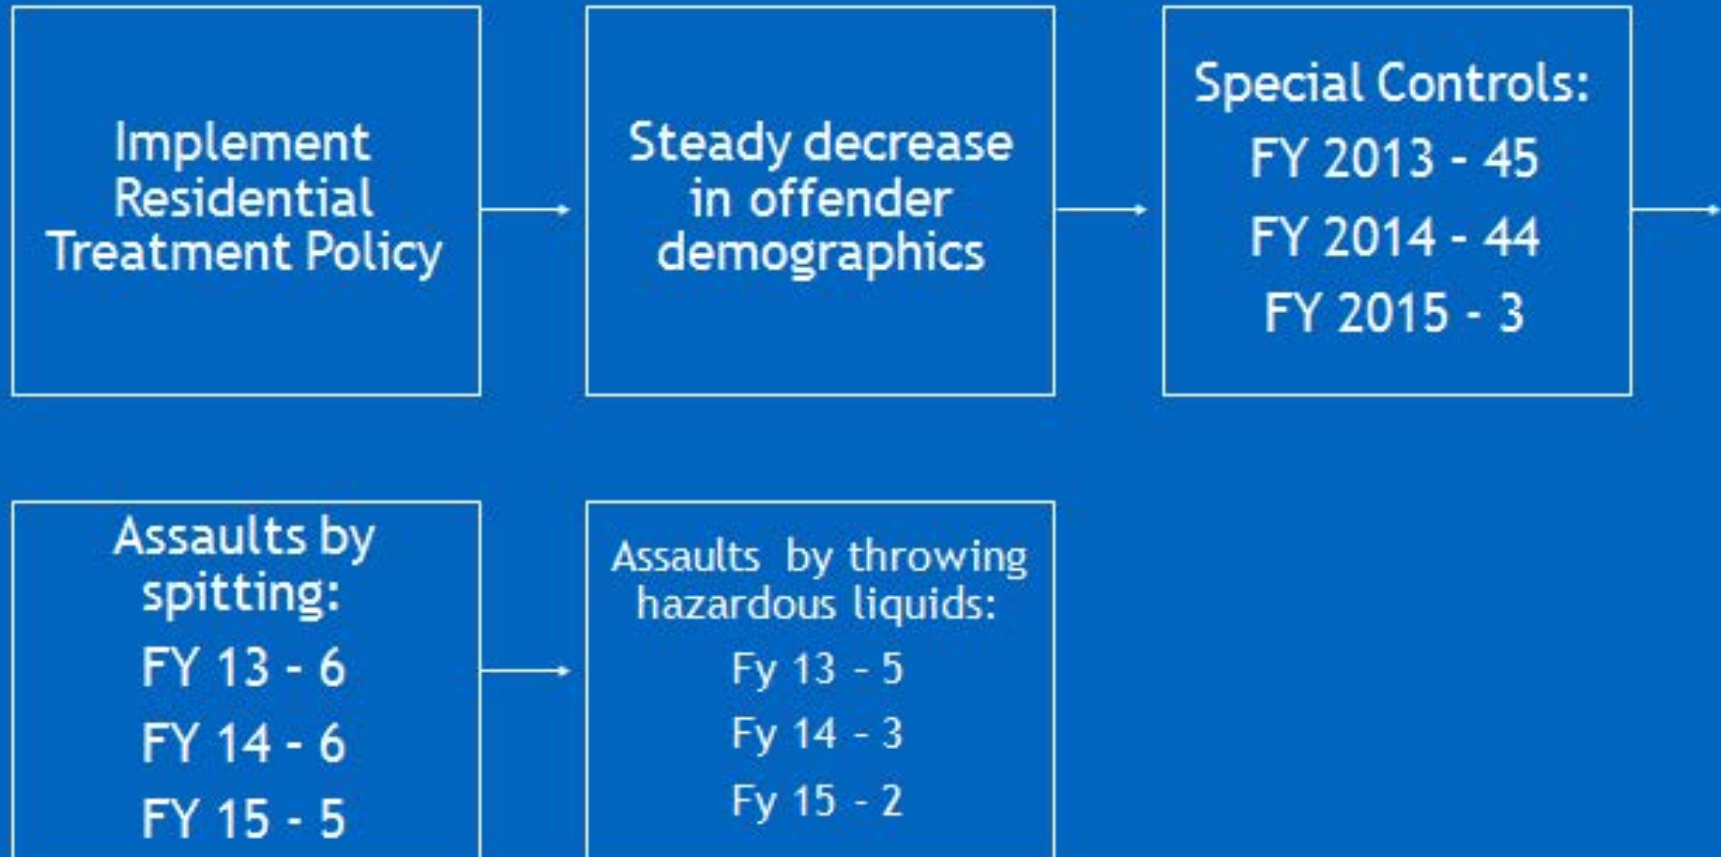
Implement Residential Treatment Policy

Steady decrease in offender demographics

Special Controls:
FY 2013 - 45
FY 2014 - 44
FY 2015 - 3

Assaults by spitting:
FY 13 - 6
FY 14 - 6
FY 15 - 5

Assaults by throwing hazardous liquids:
Fy 13 - 5
Fy 14 - 3
Fy 15 - 2